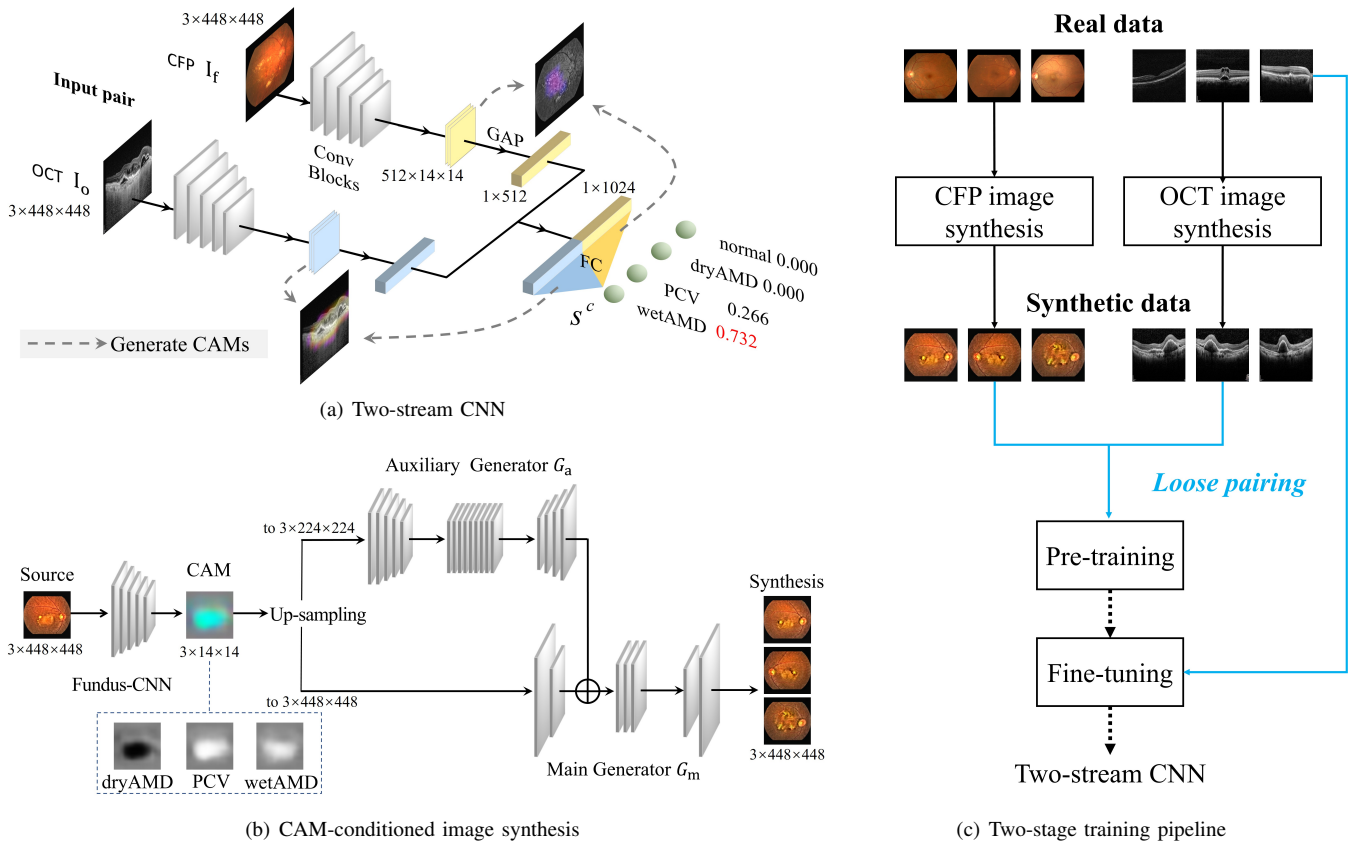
3×448×448

CFP $I_f$

Input pair

OCT $I_o$

3×448×448

Conv Blocks

512×14×14

GAP

1×512

1×1024

FC

$S^c$

normal 0.000

dryAMD 0.000

PCV 0.266

wetAMD 0.732

Generate CAMs

(a) Two-stream CNN

Auxiliary Generator $G_a$

to 3×224×224

Source

3×448×448

Fundus-CNN

CAM

3×14×14

Up-sampling

to 3×448×448

dryAMD PCV wetAMD

Main Generator $G_m$

Synthesis

3×448×448

(b) CAM-conditioned image synthesis

Real data

CFP image synthesis

OCT image synthesis

Synthetic data

Loose pairing

Pre-training

Fine-tuning

Two-stream CNN

(c) Two-stage training pipeline